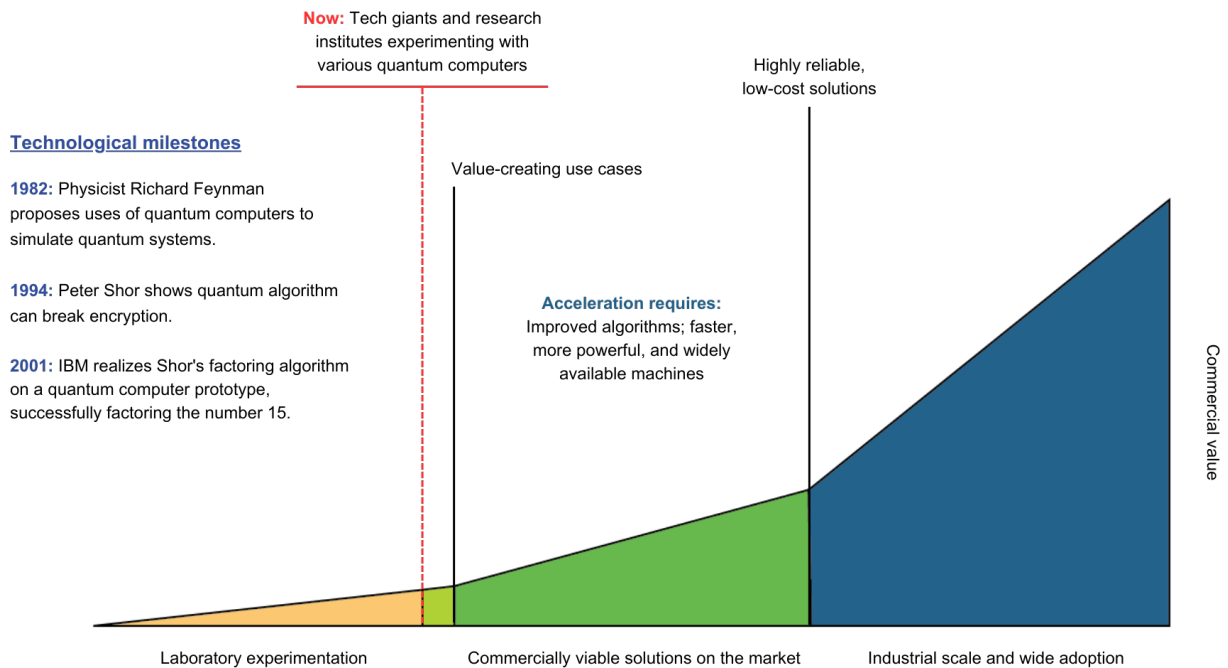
Now: Tech giants and research institutes experimenting with various quantum computers

Highly reliable, low-cost solutions

Technological milestones

1982: Physicist Richard Feynman proposes uses of quantum computers to simulate quantum systems.

1994: Peter Shor shows quantum algorithm can break encryption.

2001: IBM realizes Shor's factoring algorithm on a quantum computer prototype, successfully factoring the number 15.

Value-creating use cases

Acceleration requires:
Improved algorithms; faster, more powerful, and widely available machines

Commercial value

Laboratory experimentation

Commercially viable solutions on the market

Industrial scale and wide adoption